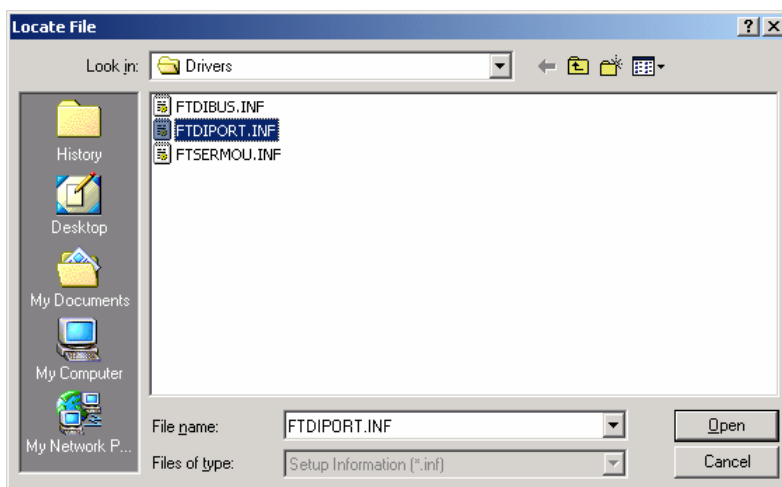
Locate File

?
X

Look in: Drivers

History
Desktop
My Documents
My Computer
My Network P...

FTDIBUS.INF
FTDIPORT.INF
FTSERMOU.INF

File name: FTDIPORT.INF
Files of type: Setup Information (*.inf)

Open
Cancel